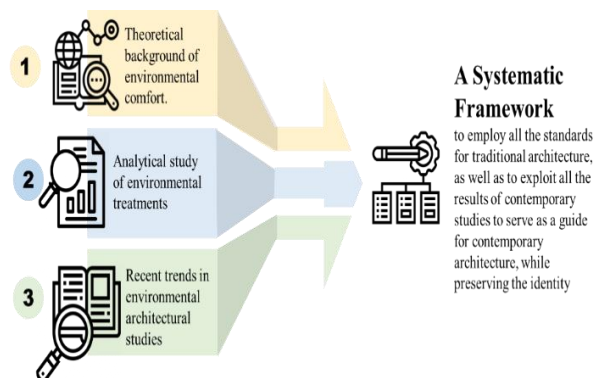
1

Theoretical background of environmental comfort.

2

Analytical study of environmental treatments

3

Recent trends in environmental architectural studies

A Systematic Framework

to employ all the standards for traditional architecture, as well as to exploit all the results of contemporary studies to serve as a guide for contemporary architecture, while preserving the identity